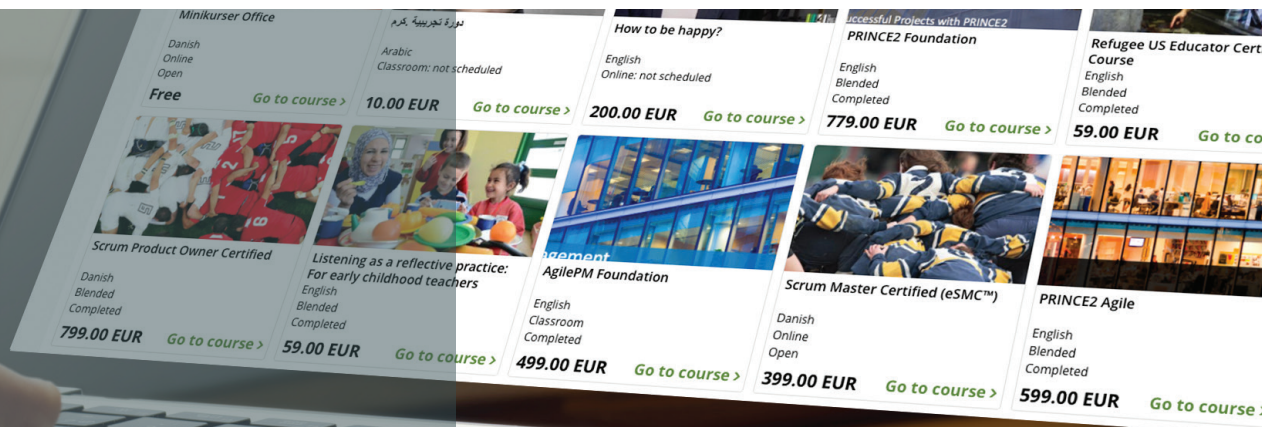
Minikurser Office
Danish
Online
Open
Free
Go to course ›

دورة تجريبية كرم
Arabic
Classroom: not scheduled
10.00 EUR
Go to course ›

How to be happy?
English
Online: not scheduled
200.00 EUR
Go to course ›

uccessful Projects with PRINCE2
PRINCE2 Foundation
English
Blended
Completed
779.00 EUR
Go to course ›

Refugee US Educator Cert
Course
English
Blended
Completed
59.00 EUR
Go to co

Scrum Product Owner Certified
Danish
Blended
Completed
799.00 EUR
Go to course ›

Listening as a reflective practice: For early childhood teachers
English
Blended
Completed
59.00 EUR
Go to course ›

agement
AgilePM Foundation
English
Classroom
Completed
499.00 EUR
Go to course ›

Scrum Master Certified (eSMC™)
Danish
Online
Open
399.00 EUR
Go to course ›

PRINCE2 Agile
English
Blended
Completed
599.00 EUR
Go to course ›